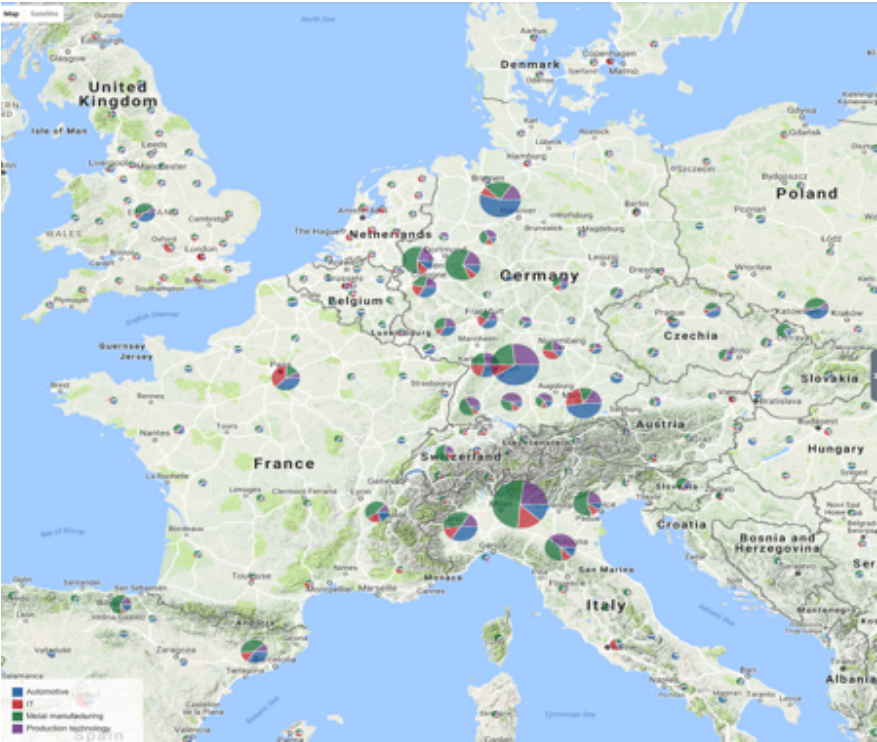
Map Satellite

North Sea

United Kingdom

Isle of Man

Leeds

Manchester

Liverpool

Birmingham

Cambridge

WALES

Oxford

London

Cardiff

Southampton

Brighton

Plymouth

English Channel

Guernsey

Jersey

Denmark

Copenhagen

Malmö

Kiel

Rostock

Lübeck

Hamburg

Bremen

Hannover

Wolfsburg

Braunschweig

Magdeburg

Berlin

Szczecin

Bydgoszcz

Gdańsk

Olsztyn

Poznań

Łódź

Poland

Netherlands

Amsterdam

The Hague

Leipzig

Dresden

Wrocław

Germany

Belgium

Luxembourg

Prague

Czechia

Katowice

Kraków

Frankfurt

Nuremberg

Stuttgart

Strasbourg

Karlsruhe

Munich

Augsburg

Salzburg

Vienna

Slovakia

Paris

Rennes

Brest

Nantes

Tours

Austria

Switzerland

Zürich

Hungary

France

La Rochelle

Limoges

Clermont-Ferrand

Lyon

Geneva

Milan

Venice

Padua

Croatia

Bay of Biscay

Bordeaux

Turin

Bosnia and Herzegovina

Toulouse

Monaco

Cannes

Genoa

Bologna

San Marino

Serbia

Bilbao

San Sebastian

Zaragoza

Andorra

Barcelona

Italy

Adriatic Sea

Balearic Sea

Tyrrhenian Sea

Albania

Spain

Salamanca

Automotive

IT

Metal manufacturing

Production technology